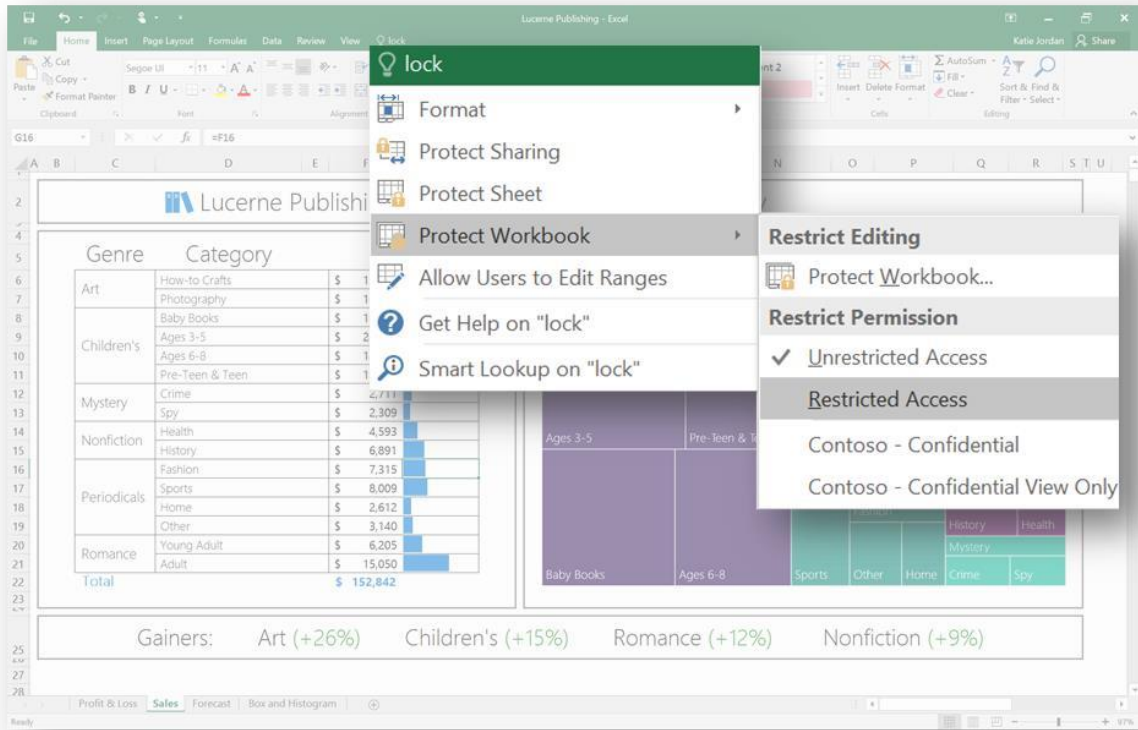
Lucerne Publishing - Excel

File Home Insert Page Layout Formulas Data Review View lock

Katie Jordan Share

Cut
Copy
Format Painter
Paste
Clipboard
Segoe UI 11
Font
Alignment
Insert Delete Format
Cells
AutoSum
Fill
Clear
Sort & Find & Filter Select
Editing

G16 =F16

lock
Format
Protect Sharing
Protect Sheet
Protect Workbook
Allow Users to Edit Ranges
Get Help on "lock"
Smart Lookup on "lock"

Restrict Editing
Protect Workbook...
Restrict Permission
Unrestricted Access
Restricted Access
Contoso - Confidential
Contoso - Confidential View Only

Lucerne Publishi

| Genre | Category | | |
|---|---|---|---|
| Art | How-to Crafts | $ | 1 |
| | Photography | $ | 1 |
| Children's | Baby Books | $ | 1 |
| | Ages 3-5 | $ | 2 |
| | Ages 6-8 | $ | 1 |
| | Pre-Teen & Teen | $ | 1 |
| Mystery | Crime | $ | 2,711 |
| | Spy | $ | 2,309 |
| Nonfiction | Health | $ | 4,593 |
| | History | $ | 6,891 |
| Periodicals | Fashion | $ | 7,315 |
| | Sports | $ | 8,009 |
| | Home | $ | 2,612 |
| | Other | $ | 3,140 |
| Romance | Young Adult | $ | 6,205 |
| | Adult | $ | 15,050 |
| Total | | $ | 152,842 |

Ages 3-5 Pre-Teen & T
Baby Books Ages 6-8 Sports Other Home Crime Spy History Health Mystery Fashion

Gainers: Art (+26%) Children's (+15%) Romance (+12%) Nonfiction (+9%)

Profit & Loss Sales Forecast Box and Histogram

Ready